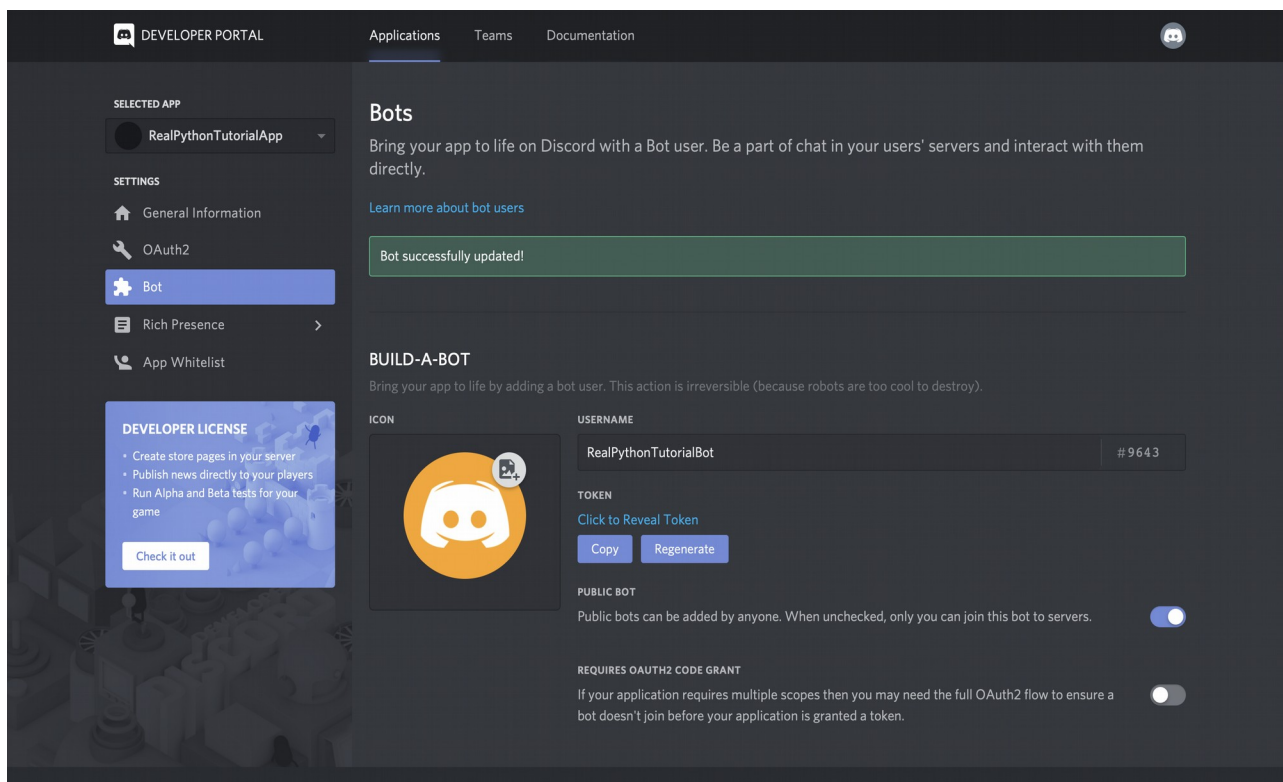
DEVELOPER PORTAL

Applications Teams Documentation

SELECTED APP

RealPythonTutorialApp

SETTINGS

General Information

OAuth2

Bot

Rich Presence

App Whitelist

DEVELOPER LICENSE

• Create store pages in your server
• Publish news directly to your players
• Run Alpha and Beta tests for your game

Check it out

Bots

Bring your app to life on Discord with a Bot user. Be a part of chat in your users' servers and interact with them directly.

Learn more about bot users

Bot successfully updated!

BUILD-A-BOT

Bring your app to life by adding a bot user. This action is irreversible (because robots are too cool to destroy).

ICON

USERNAME

RealPythonTutorialBot #9643

TOKEN

Click to Reveal Token

Copy Regenerate

PUBLIC BOT

Public bots can be added by anyone. When unchecked, only you can join this bot to servers.

REQUIRES OAUTH2 CODE GRANT

If your application requires multiple scopes then you may need the full OAuth2 flow to ensure a bot doesn't join before your application is granted a token.